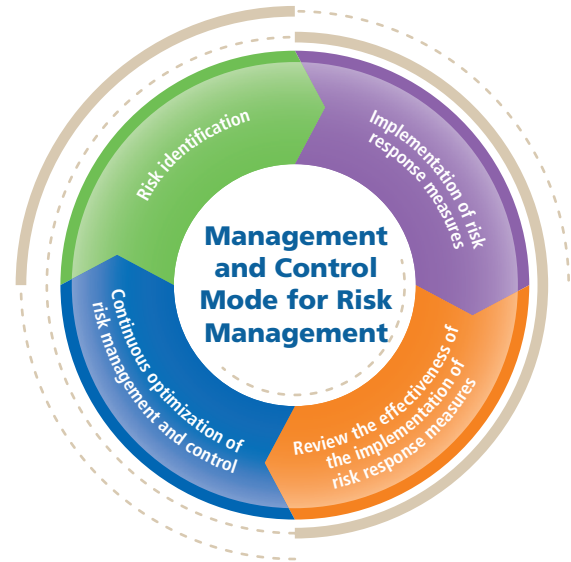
Management and Control Mode for Risk Management

Risk identification

Implementation of risk response measures

Review the effectiveness of the implementation of risk response measures

Continuous optimization of risk management and control